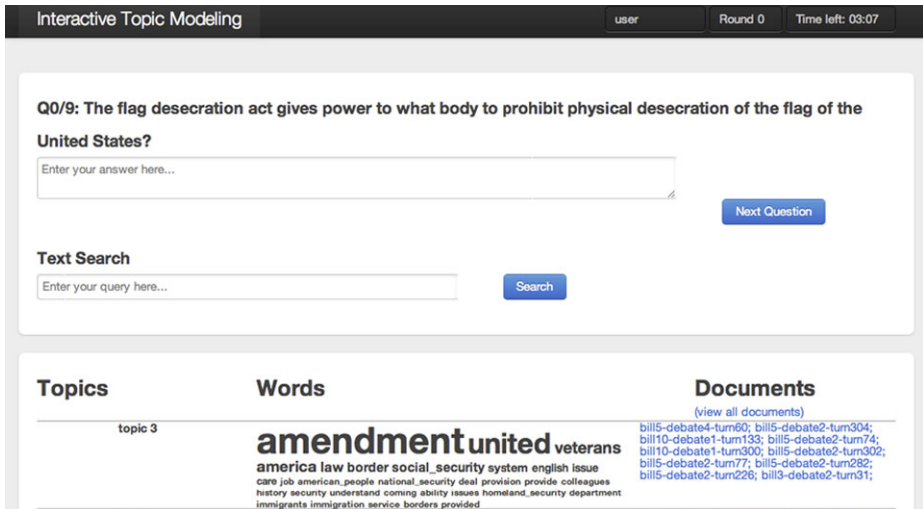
Interactive Topic Modeling

user

Round 0

Time left: 03:07

Q0/9: The flag desecration act gives power to what body to prohibit physical desecration of the flag of the United States?

Enter your answer here...

Next Question

Text Search

Enter your query here...

Search

Topics

Words

Documents

(view all documents)

topic 3

amendment united veterans america law border social_security system english issue care job american_people national_security deal provision provide colleagues history security understand coming ability issues homeland_security department immigrants immigration service borders provided

bill5-debate4-turn60; bill5-debate2-turn304; bill10-debate1-turn133; bill5-debate2-turn74; bill10-debate1-turn300; bill5-debate2-turn302; bill5-debate2-turn77; bill5-debate2-turn282; bill5-debate2-turn226; bill3-debate2-turn31;